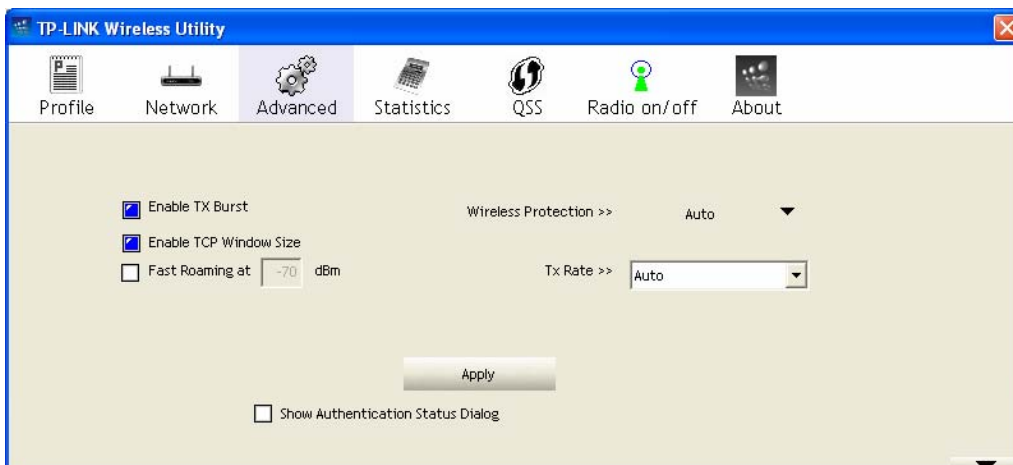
TP-LINK Wireless Utility

Profile Network Advanced Statistics QSS Radio on/off About

Enable TX Burst

Enable TCP Window Size

Fast Roaming at -70 dBm

Wireless Protection >> Auto

Tx Rate >> Auto

Apply

Show Authentication Status Dialog